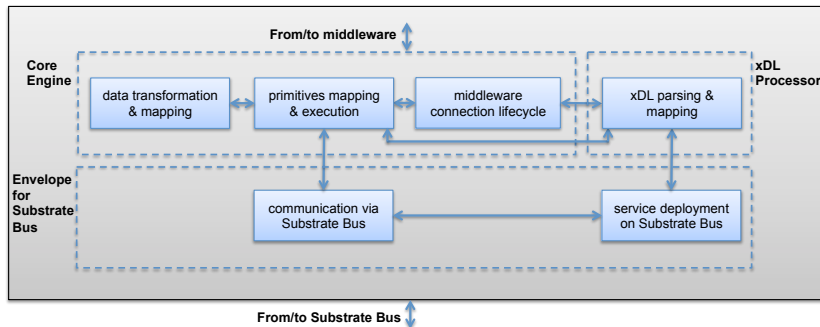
From/to middleware

Core Engine

data transformation & mapping

primitives mapping & execution

middleware connection lifecycle

xDL Processor

xDL parsing & mapping

Envelope for Substrate Bus

communication via Substrate Bus

service deployment on Substrate Bus

From/to Substrate Bus